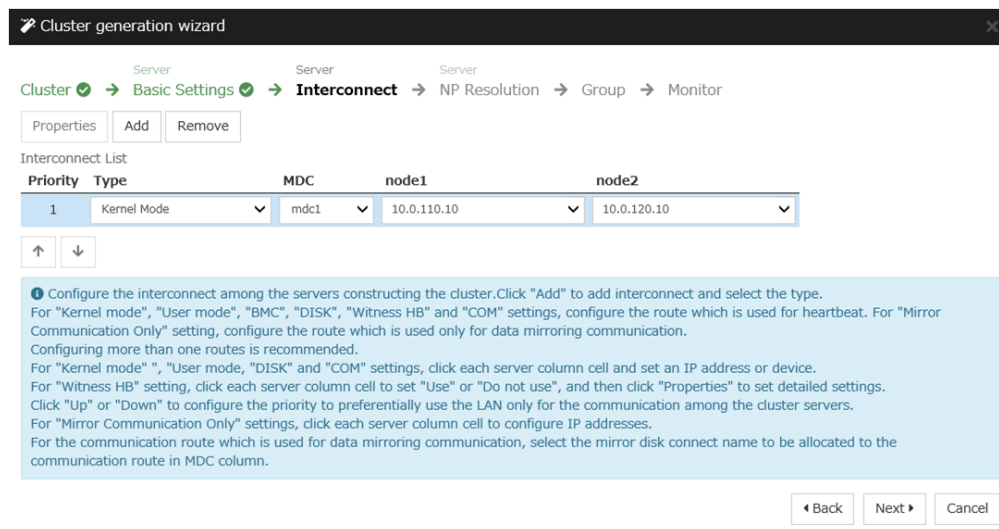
Cluster generation wizard

Cluster → Server Basic Settings → Server Interconnect → Server NP Resolution → Group → Monitor

Properties Add Remove

Interconnect List

| Priority | Type | MDC | node1 | node2 |
|---|---|---|---|---|
| 1 | Kernel Mode | mdc1 | 10.0.110.10 | 10.0.120.10 |

↑ ↓

Configure the interconnect among the servers constructing the cluster.Click "Add" to add interconnect and select the type.
For "Kernel mode", "User mode", "BMC", "DISK", "Witness HB" and "COM" settings, configure the route which is used for heartbeat. For "Mirror Communication Only" setting, configure the route which is used only for data mirroring communication.
Configuring more than one routes is recommended.
For "Kernel mode" ", "User mode, "DISK" and "COM" settings, click each server column cell and set an IP address or device.
For "Witness HB" setting, click each server column cell to set "Use" or "Do not use", and then click "Properties" to set detailed settings.
Click "Up" or "Down" to configure the priority to preferentially use the LAN only for the communication among the cluster servers.
For "Mirror Communication Only" settings, click each server column cell to configure IP addresses.
For the communication route which is used for data mirroring communication, select the mirror disk connect name to be allocated to the communication route in MDC column.

Back Next Cancel